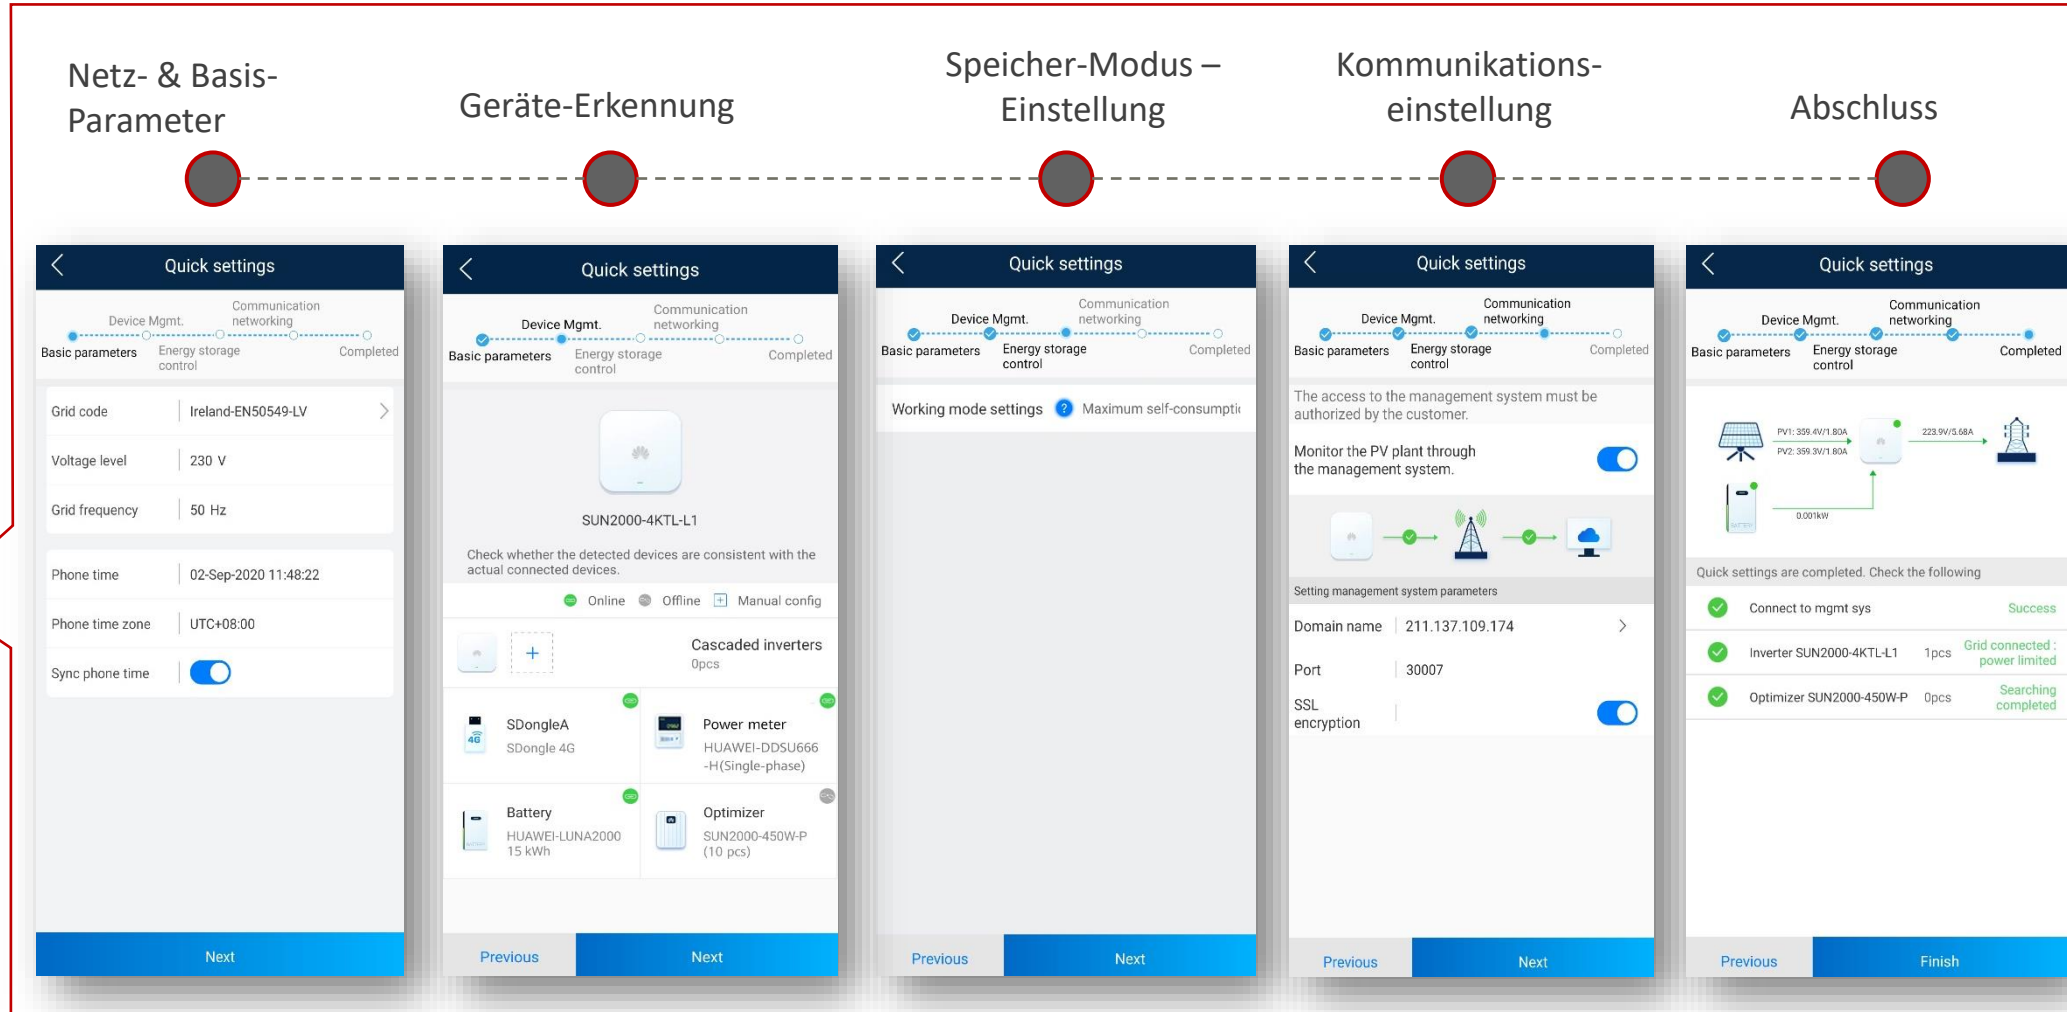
Netz- & Basis-Parameter

Geräte-Erkennung

Speicher-Modus – Einstellung

Kommunikations-einstellung

Abschluss

Quick settings

Device Mgmt. Communication networking

Basic parameters Energy storage control Completed

| Grid code | Ireland-EN50549-LV |
|---|---|
| Voltage level | 230 V |
| Grid frequency | 50 Hz |

| Phone time | 02-Sep-2020 11:48:22 |
|---|---|
| Phone time zone | UTC+08:00 |
| Sync phone time | |

Next

Quick settings

Device Mgmt. Communication networking

Basic parameters Energy storage control Completed

SUN2000-4KTL-L1

Check whether the detected devices are consistent with the actual connected devices.

Online Offline Manual config

Cascaded inverters
0pcs

SDongleA
SDongle 4G

Power meter
HUAWEI-DDSU666-H(Single-phase)

Battery
HUAWEI-LUNA2000 15 kWh

Optimizer
SUN2000-450W-P (10 pcs)

Previous Next

Quick settings

Device Mgmt. Communication networking

Basic parameters Energy storage control Completed

Working mode settings Maximum self-consumpti

Previous Next

Quick settings

Device Mgmt. Communication networking

Basic parameters Energy storage control Completed

The access to the management system must be authorized by the customer.

Monitor the PV plant through the management system.

Setting management system parameters

| Domain name | 211.137.109.174 |
|---|---|
| Port | 30007 |
| SSL encryption | |

Previous Next

Quick settings

Device Mgmt. Communication networking

Basic parameters Energy storage control Completed

PV1: 359.4V/1.80A
PV2: 359.3V/1.80A
223.9V/5.68A
0.001kW

Quick settings are completed. Check the following

Connect to mgmt sys Success

Inverter SUN2000-4KTL-L1 1pcs Grid connected : power limited

Optimizer SUN2000-450W-P 0pcs Searching completed

Previous Finish